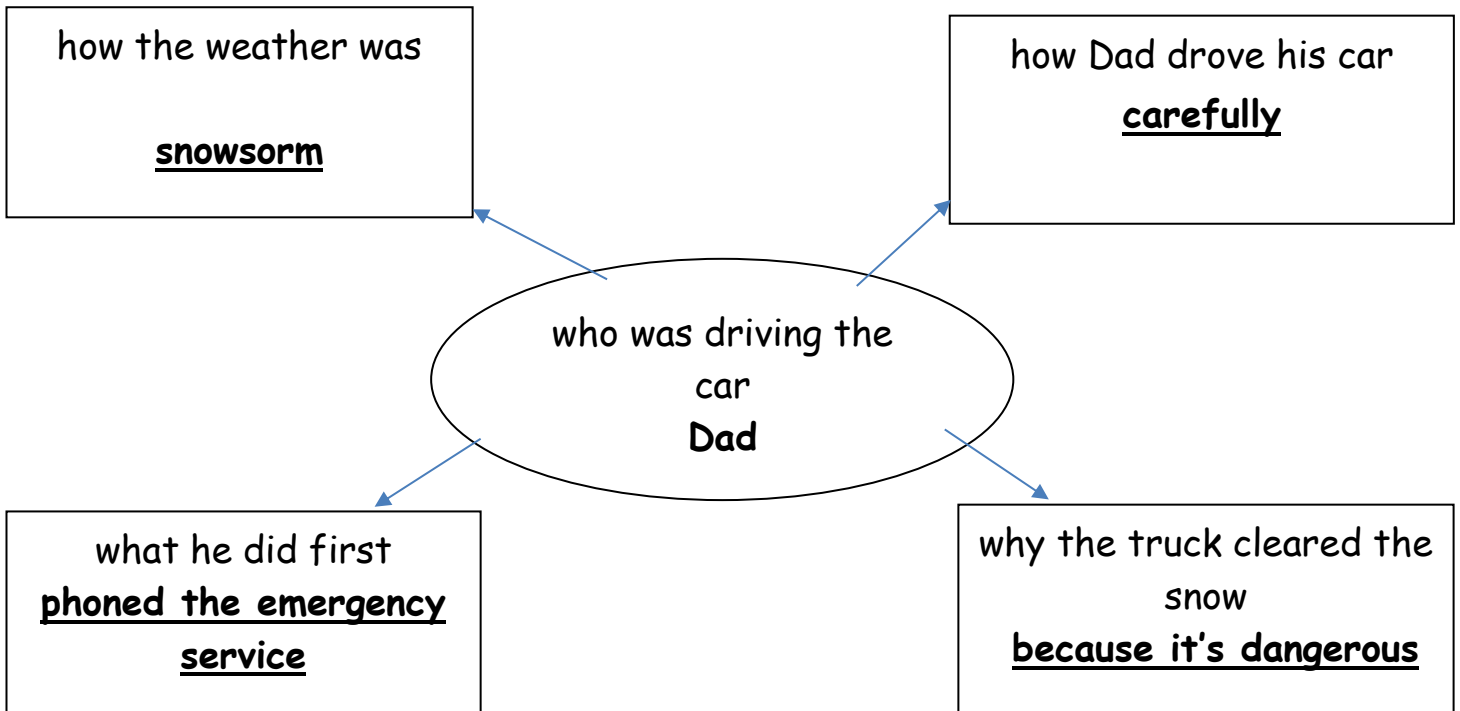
how the weather was

**snowsorm**

how Dad drove his car

**carefully**

who was driving the car

**Dad**

what he did first

**phoned the emergency service**

why the truck cleared the snow

**because it's dangerous**